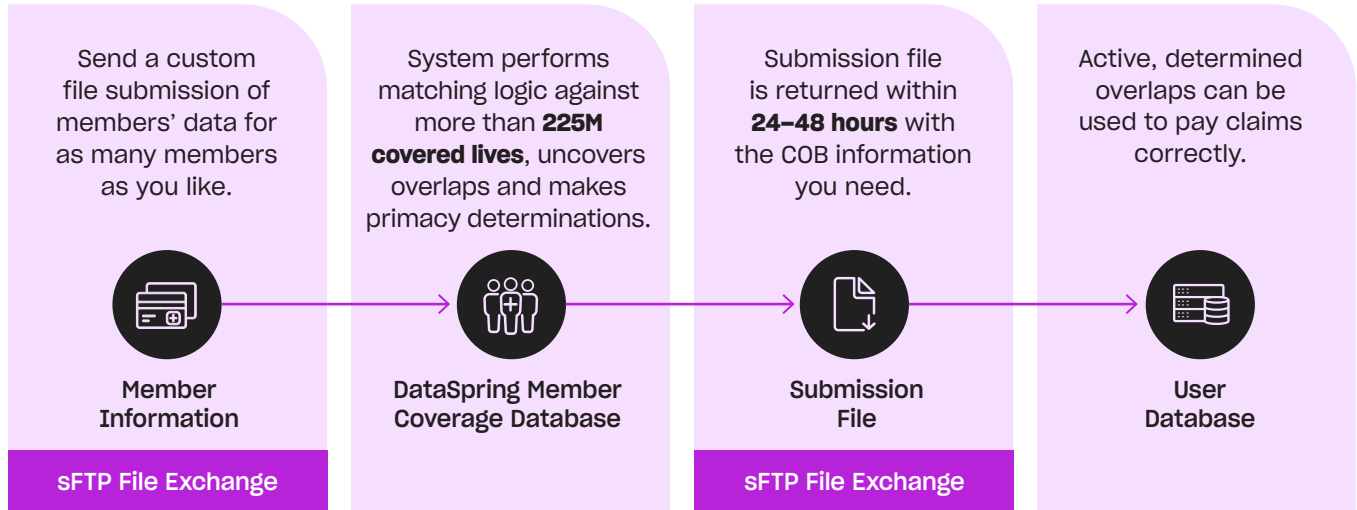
Send a custom file submission of members' data for as many members as you like.

Member Information

sFTP File Exchange

System performs matching logic against more than **225M covered lives**, uncovers overlaps and makes primacy determinations.

DataSpring Member Coverage Database

Submission file is returned within **24–48 hours** with the COB information you need.

Submission File

sFTP File Exchange

Active, determined overlaps can be used to pay claims correctly.

User Database